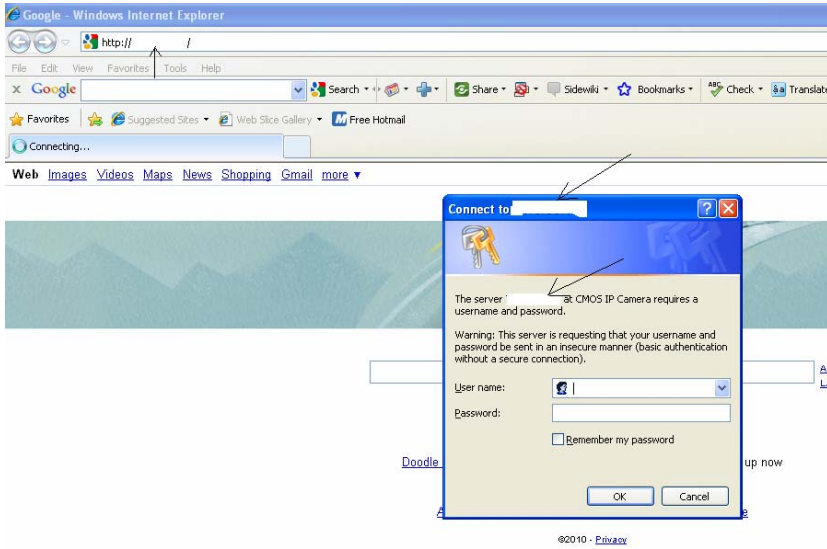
Google - Windows Internet Explorer

http:// /

File Edit View Favorites Tools Help

x Google Search Share Sidewiki Bookmarks Check Translate

Favorites Suggested Sites Web Slice Gallery Free Hotmail

Connecting...

Web Images Videos Maps News Shopping Gmail more ▾

Connect to

The server at CMOS IP Camera requires a username and password.

Warning: This server is requesting that your username and password be sent in an insecure manner (basic authentication without a secure connection).

User name:

Password:

Remember my password

OK Cancel

Doodle

up now

A

L

A

e

©2010 - Privacy